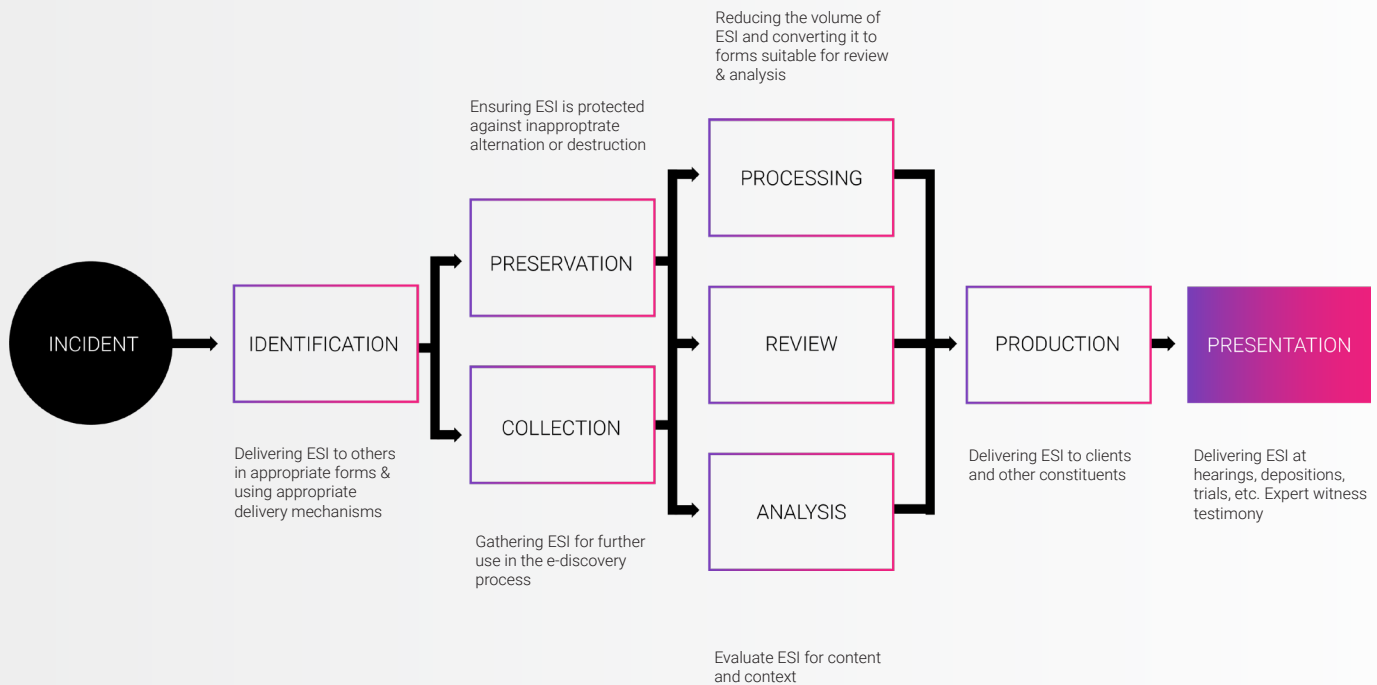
Reducing the volume of ESI and converting it to forms suitable for review & analysis

Ensuring ESI is protected against inapproptrate alternation or destruction

INCIDENT

IDENTIFICATION

Delivering ESI to others in appropriate forms & using appropriate delivery mechanisms

PRESERVATION

COLLECTION

Gathering ESI for further use in the e-discovery process

PROCESSING

REVIEW

ANALYSIS

Evaluate ESI for content and context

PRODUCTION

Delivering ESI to clients and other constituents

PRESENTATION

Delivering ESI at hearings, depositions, trials, etc. Expert witness testimony